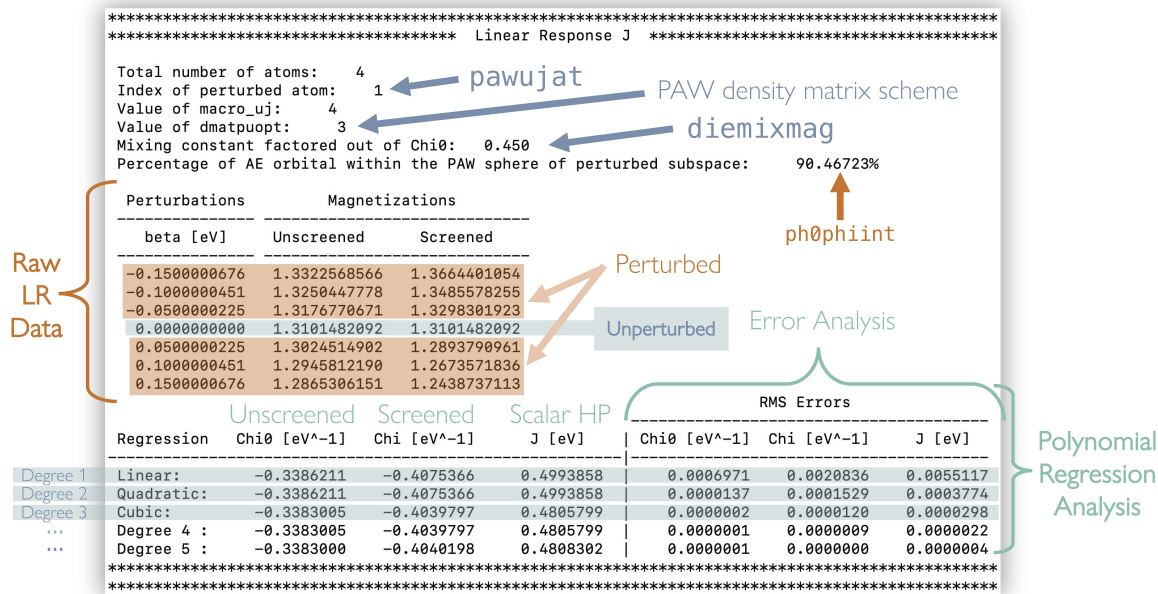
****************************************************************************************************
********************************** Linear Response J **********************************

Total number of atoms: 4
Index of perturbed atom: 1
Value of macro_uj: 4
Value of dmatpuopt: 3
Mixing constant factored out of Chi0: 0.450
Percentage of AE orbital within the PAW sphere of perturbed subspace: 90.46723%

pawujat
PAW density matrix scheme
diemixmag
ph0phiint

Raw LR Data

| Perturbations | Magnetizations | |
|---|---|---|
| beta [eV] | Unscreened | Screened |
| -0.1500000676 | 1.3322568566 | 1.3664401054 |
| -0.1000000451 | 1.3250447778 | 1.3485578255 |
| -0.0500000225 | 1.3176770671 | 1.3298301923 |
| 0.0000000000 | 1.3101482092 | 1.3101482092 |
| 0.0500000225 | 1.3024514902 | 1.2893790961 |
| 0.1000000451 | 1.2945812190 | 1.2673571836 |
| 0.1500000676 | 1.2865306151 | 1.2438737113 |

Perturbed
Unperturbed
Error Analysis

Unscreened Screened Scalar HP
RMS Errors

| | Regression | Chi0 [eV^-1] | Chi [eV^-1] | J [eV] | Chi0 [eV^-1] | Chi [eV^-1] | J [eV] |
|---|---|---|---|---|---|---|---|
| Degree 1 | Linear: | -0.3386211 | -0.4075366 | 0.4993858 | 0.0006971 | 0.0020836 | 0.0055117 |
| Degree 2 | Quadratic: | -0.3386211 | -0.4075366 | 0.4993858 | 0.0000137 | 0.0001529 | 0.0003774 |
| Degree 3 | Cubic: | -0.3383005 | -0.4039797 | 0.4805799 | 0.0000002 | 0.0000120 | 0.0000298 |
| ... | Degree 4 : | -0.3383005 | -0.4039797 | 0.4805799 | 0.0000001 | 0.0000009 | 0.0000022 |
| ... | Degree 5 : | -0.3383000 | -0.4040198 | 0.4808302 | 0.0000001 | 0.0000000 | 0.0000004 |

Polynomial Regression Analysis
****************************************************************************************************